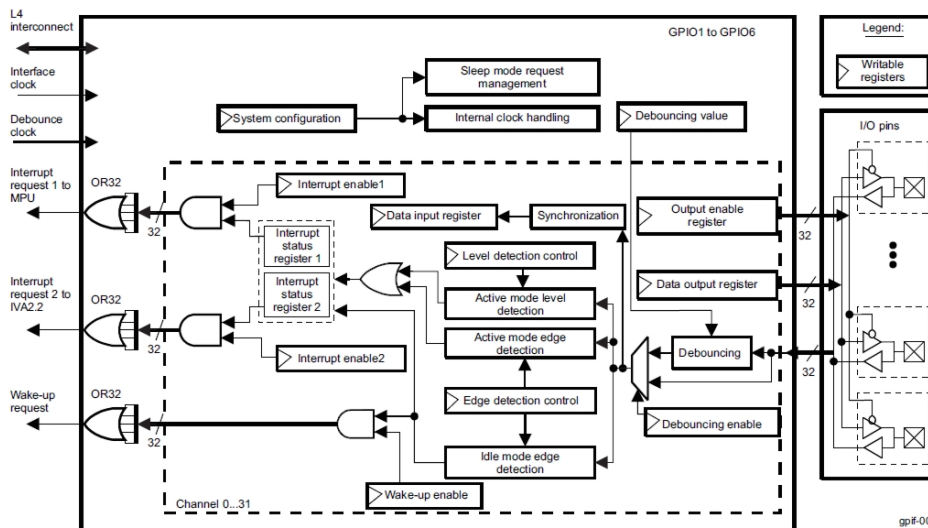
L4 interconnect

Interface clock

Debounce clock

Interrupt request 1 to MPU

Interrupt request 2 to IVA2.2

Wake-up request

GPIO1 to GPIO6

Legend:

Writable registers

I/O pins

Sleep mode request management

System configuration

Internal clock handling

Debouncing value

OR32

32

Interrupt enable1

Data input register

Synchronization

Output enable register

Interrupt status register 1

Level detection control

OR32

Interrupt status register 2

Active mode level detection

Data output register

32

Active mode edge detection

32

Interrupt enable2

Debouncing

32

OR32

Edge detection control

32

Debouncing enable

Idle mode edge detection

Channel 0...31

Wake-up enable

gpif-00